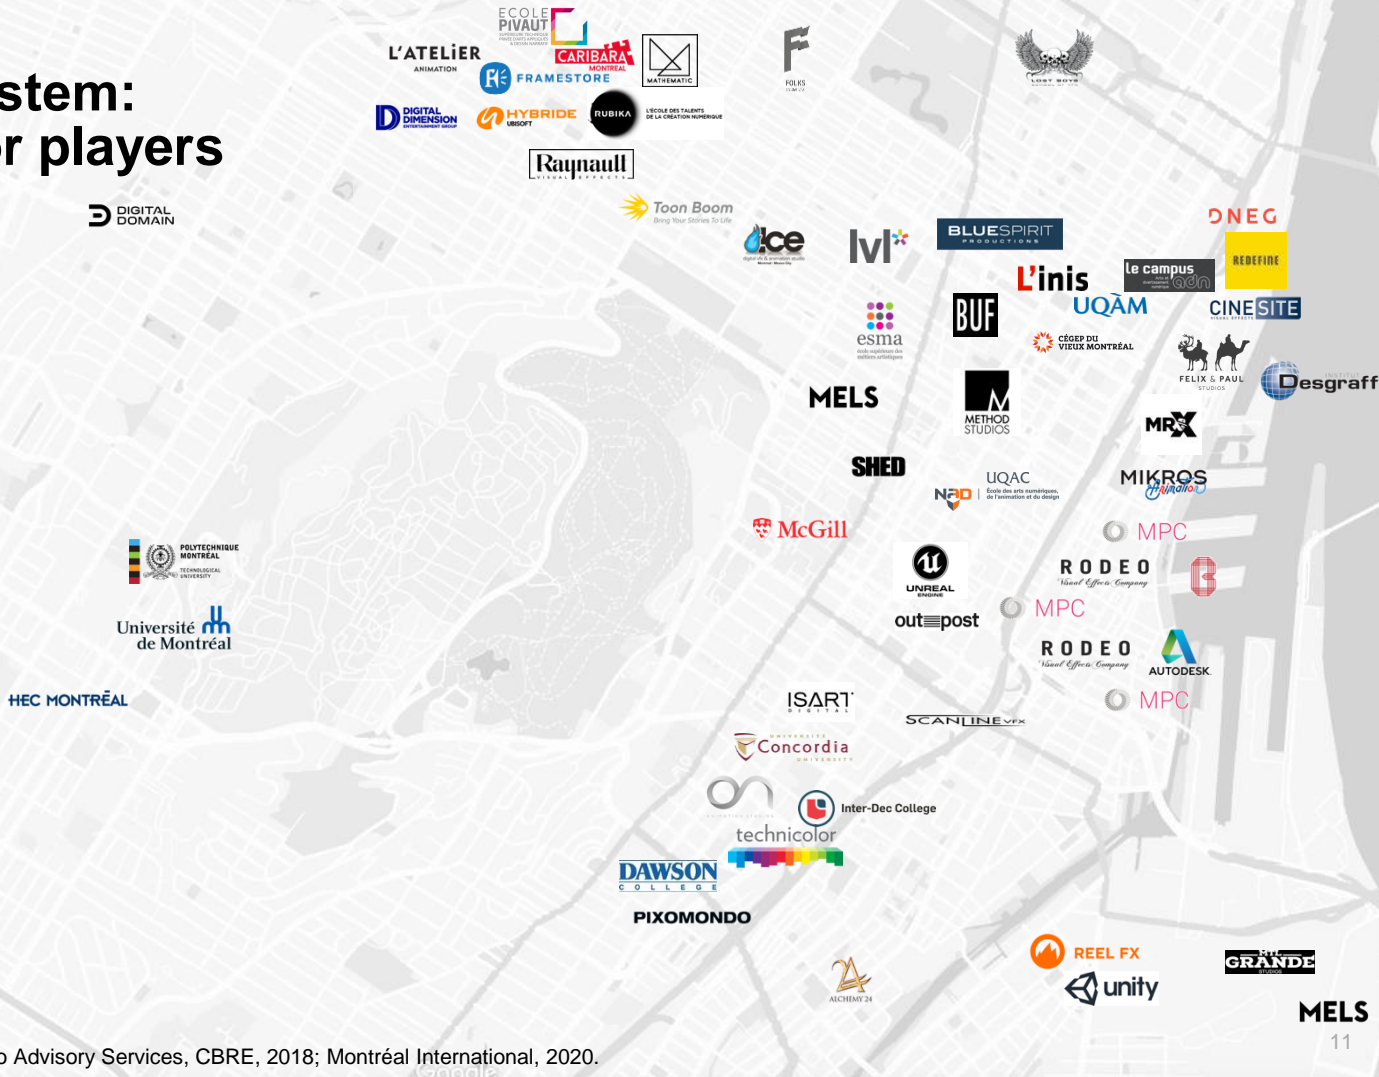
stem:
r players

ECOLE PIVAUT
L'ATELIER ANIMATION
CARIBARA MONTREAL
FRAMESTORE
MATHEMATIC
FOLKS
LOST BOYS
DIGITAL DIMENSION
HYBRIDE UBISOFT
RUBIKA
L'ECOLE DES TALENTS DE LA CRÉATION NUMÉRIQUE
Raynault VISUAL EFFECTS
DIGITAL DOMAIN
Toon Boom Bring Your Stories To Life
ice
lvl
BLUESPIRIT PRODUCTIONS
DNEG
REDEFINE
le campus adn
L'inis
UQÀM
CINESITE
esma
BUF
CÉGEP DU VIEUX MONTRÉAL
FELIX & PAUL STUDIOS
Desgraff
MELS
METHOD STUDIOS
MR. X
SHED
UQAC
NAD
MIKROS Animation
McGill
MPC
POLYTECHNIQUE MONTRÉAL
UNREAL ENGINE
RODEO Visual Effects Company
Université de Montréal
outpost
MPC
RODEO Visual Effects Company
AUTODESK
HEC MONTRĒAL
ISART DIGITAL
MPC
SCANLINE VFX
Concordia UNIVERSITY
Inter-Dec College
technicolor
DAWSON COLLEGE
PIXOMONDO
REEL FX
unity
GRANDE STUDIOS
ALCHEMY 24
MELS
11
o Advisory Services, CBRE, 2018; Montréal International, 2020.
Google